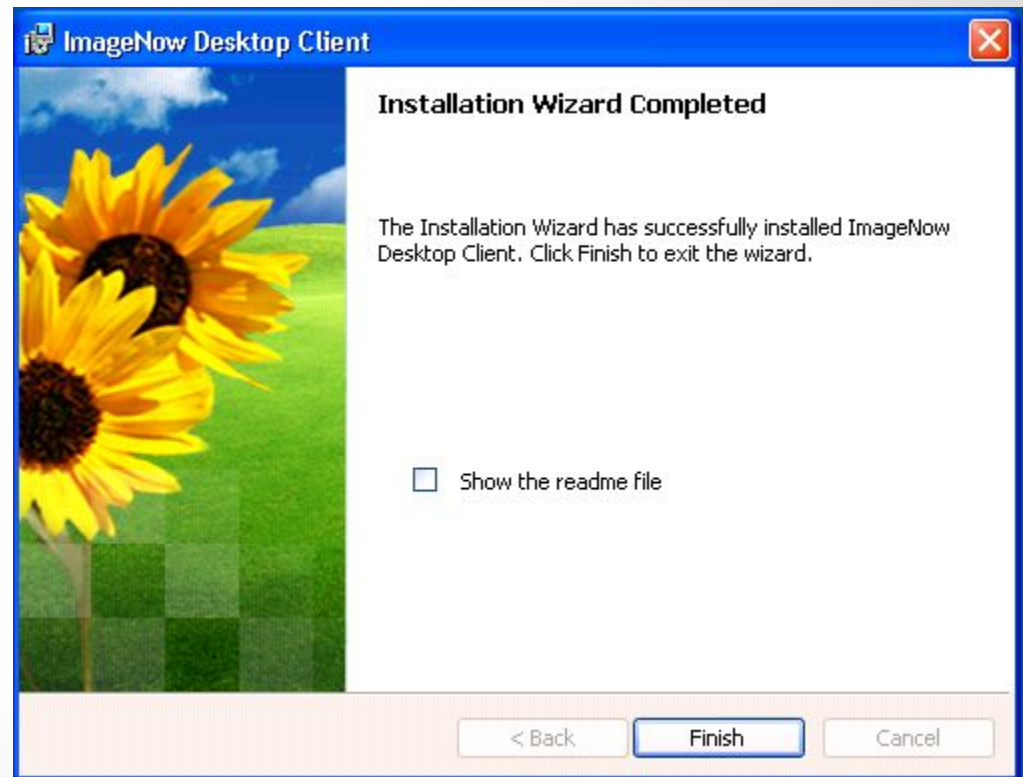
ImageNow Desktop Client

Installation Wizard Completed

The Installation Wizard has successfully installed ImageNow Desktop Client. Click Finish to exit the wizard.

Show the readme file

< Back
Finish
Cancel